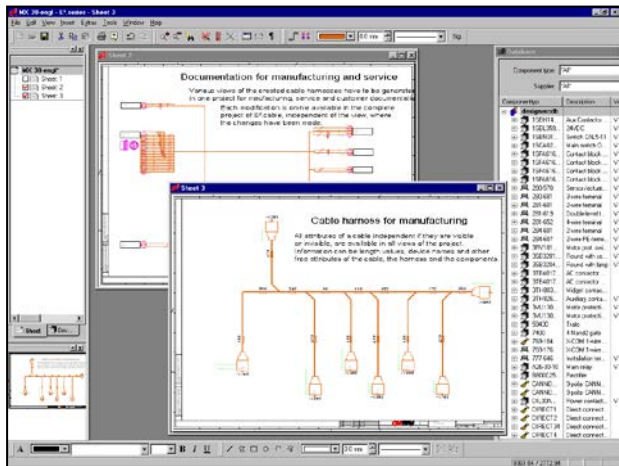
MX 30-engl - E³.series - Sheet 3

File Edit View Insert Extras Tools Window Help

MX 30-engl*
Sheet 1
Sheet 2
Sheet 3

Sheet 2

Documentation for manufacturing and service

Various views of the created cable harnesses have to be generated in one project for manufacturing, service and customer documentation. Each modification is online available in the complete project of E³.cable, independent of the view, where the changes have been made.

Sheet 3

Cable harness for manufacturing

All attributes of a cable independent if they are visible or invisible, are available in all views of the project. Information can be length values, device names and other free attributes of the cable, the harness and the components.

Sheet
Dev...

Database

Component type: *AF*
Supplier: *AF*

| Component type | Description | V |
|---|---|---|
| designcenter | | |
| 1SEH14... | Aux.Contactor... | V |
| 1SEL359... | 24VDC | V |
| 1SEN59... | Switch 1NLS-1... | V |
| 1SCA82... | Main switch O... | V |
| 1SFA616... | Contact block... | V |
| 1SFA616... | Contact block... | V |
| 1SFA619... | Contact block... | V |
| 1SFA619... | Contact block... | V |
| 200-570 | Service lecture... | V |
| 200-603 | 3-wire terminal | V |
| 200-601 | 2-wire terminal | V |
| 200-671 | Double-level t... | V |
| 200-652 | 4-wire terminal | V |
| 200-601 | 2-wire terminal | V |
| 200-607 | 2-wire PE-term... | V |
| 2PV101... | Motor prot. swi... | V |
| 3SB3201... | Round with sw... | V |
| 3SB3204... | Round with lamp | V |
| 3TF4017... | AC contactor | V |
| 3TF4017... | AC contactor | V |
| 3TF-0803... | Wedge contac... | V |
| 3TH826... | Auxiliary conta... | V |
| 3VU130... | Motor protecti... | V |
| 3VU130... | Motor protecti... | V |
| 5SX00 | Trafo | |
| 7400 | 4 Nand2 gate | |
| 750-164 | X-COM 1-wire... | |
| 750-176 | X-COM 1-wire... | |
| 777-648 | Installation ter... | V |
| A26-30-10 | Main relay | V |
| BRIDGE25... | Rectifier | |
| CANN0... | 9-pole CANN... | |
| CANN0... | 9-pole CANN... | |
| CN_20A... | Power contact... | V |
| DIRECT1 | Direct connect... | |
| DIRECT2 | Direct connect... | |
| DIRECT28 | Direct connect... | |
| DIRECT4 | Direct connect... | |

A
B I U
30 mm